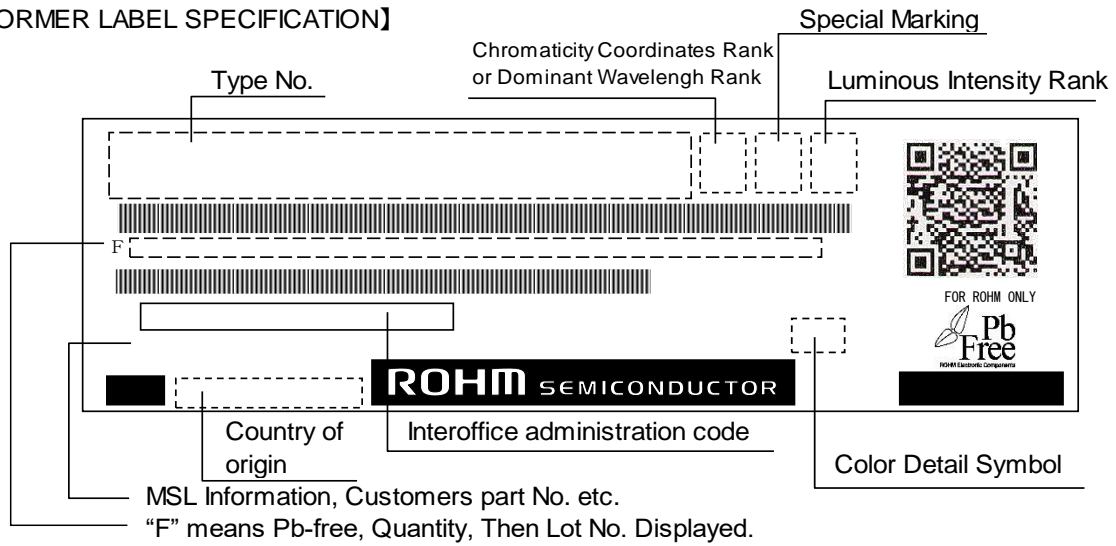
ORMER LABEL SPECIFICATION】

Special Marking

Chromaticity Coordinates Rank or Dominant Wavelengh Rank

Type No.

Luminous Intensity Rank

F

FOR ROHM ONLY

Pb Free

ROHM Electronic Components

ROHM SEMICONDUCTOR

Country of origin

Interoffice administration code

Color Detail Symbol

MSL Information, Customers part No. etc.

"F" means Pb-free, Quantity, Then Lot No. Displayed.